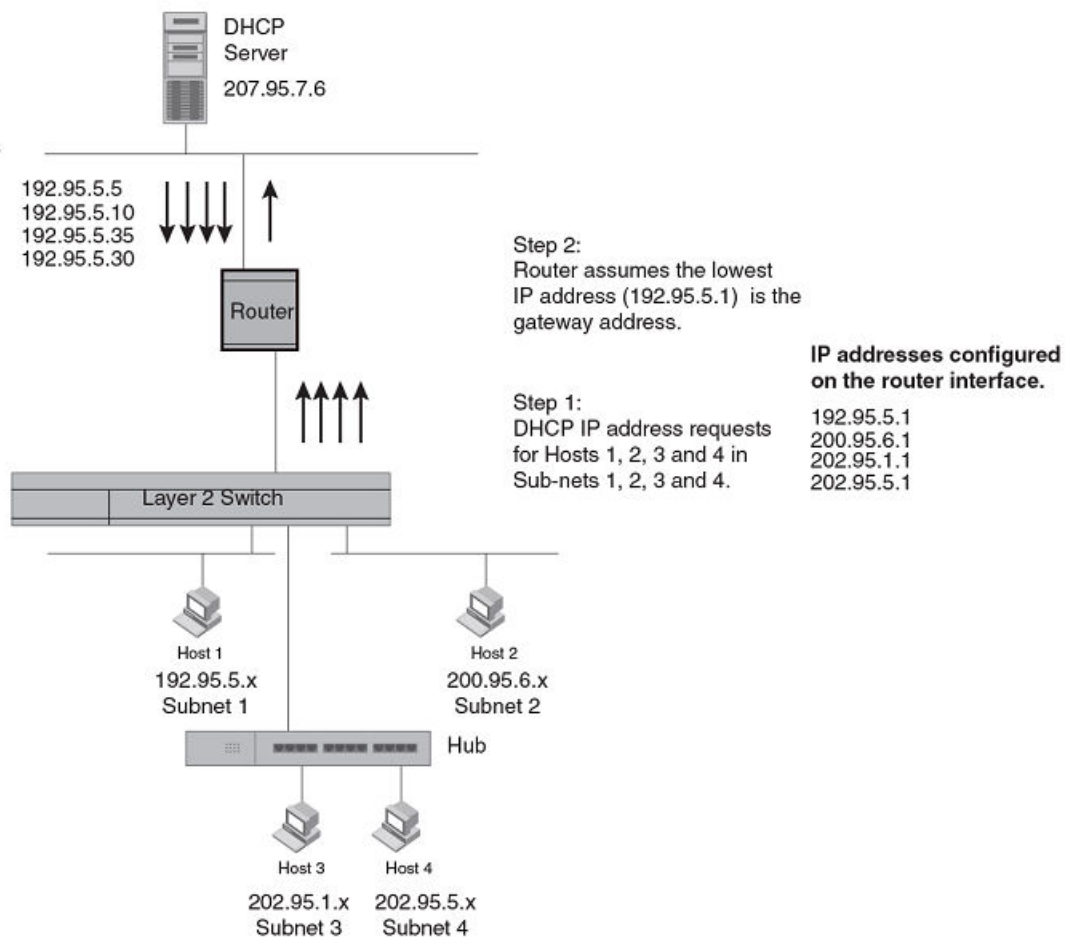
DHCP Server
207.95.7.6

192.95.5.5
192.95.5.10
192.95.5.35
192.95.5.30

Router

Step 2:
Router assumes the lowest IP address (192.95.5.1) is the gateway address.

IP addresses configured on the router interface.
192.95.5.1
200.95.6.1
202.95.1.1
202.95.5.1

Step 1:
DHCP IP address requests for Hosts 1, 2, 3 and 4 in Sub-nets 1, 2, 3 and 4.

Layer 2 Switch

Host 1
192.95.5.x
Subnet 1

Host 2
200.95.6.x
Subnet 2

Hub

Host 3
202.95.1.x
Subnet 3

Host 4
202.95.5.x
Subnet 4